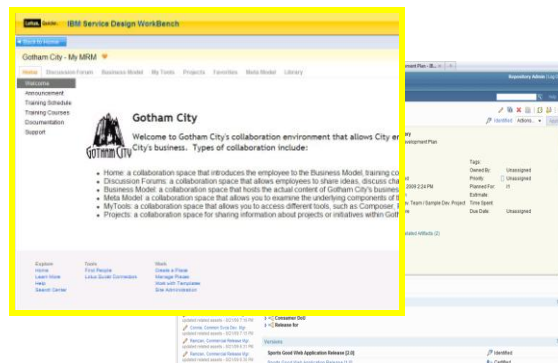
Lotus Quickr IBM Service Design WorkBench

Back to Home

Gotham City - My MRM

Home Discussion Forum Business Model My Tools Projects Favorites Meta Model Library

Welcome
Announcement
Training Schedule
Training Courses
Documentation
Support

GOTHAM CITY

Gotham City

Welcome to Gotham City's collaboration environment that allows City en City's business. Types of collaboration include:

• Home: a collaboration space that introduces the employee to the Business Model, training co
• Discussion Forums: a collaboration space that allows employees to share ideas, discuss cha
• Business Model: a collaboration space that hosts the actual content of Gotham City's busines
• Meta Model: a collaboration space that allows you to examine the underlying components of t
• MyTools: a collaboration space that allows you to access different tools, such as Composer, T
• Projects: a collaboration space for sharing information about projects or initiatives within Goth

Explore
Home
Learn More
Help
Search Center

Tools
Find People
Lotus Quickr Connectors

Work
Create a Place
Manage Places
Work with Templates
Site Administration

Repository Admin

Identified Actions

Tags:
Owned By: Unassigned
Priority: Unassigned
Planned For:
Estimate:
Time Spent:
Due Date: Unassigned

Consumer DoD
Release for

Versions

Sports Good Web Application Release [2.0]

Identified
Certified